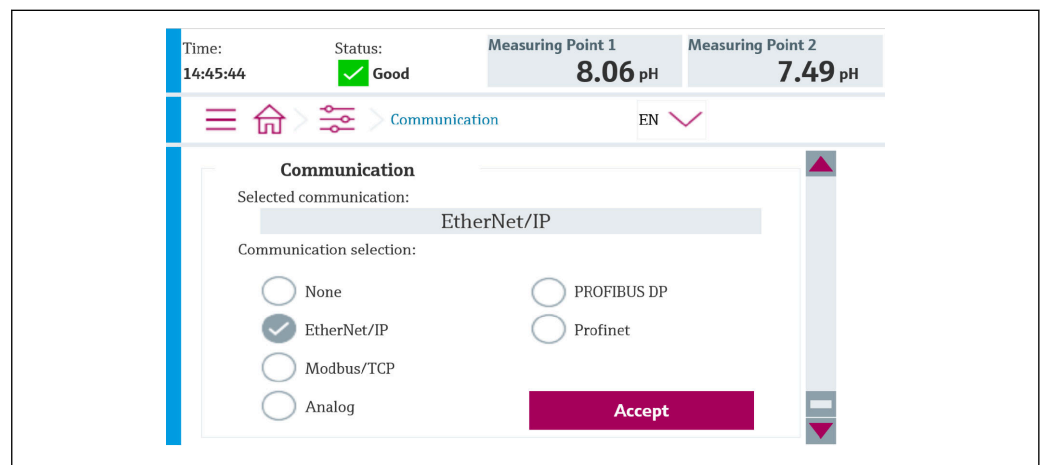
Time:
14:45:44

Status:
Good

Measuring Point 1
8.06 pH

Measuring Point 2
7.49 pH

Communication

EN

Communication

Selected communication:

EtherNet/IP

Communication selection:

None

PROFIBUS DP

EtherNet/IP

Profinet

Modbus/TCP

Analog

Accept